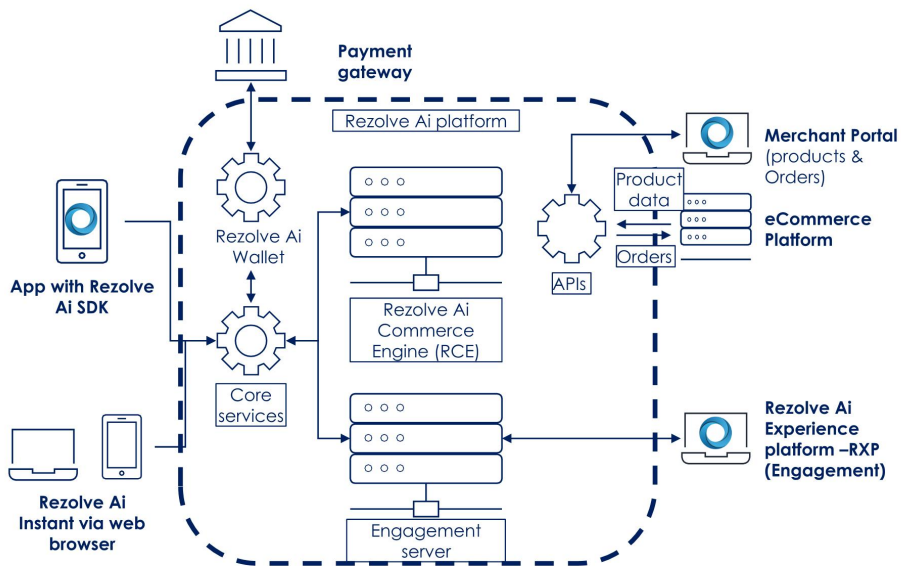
Payment gateway

Rezolve Ai platform

Merchant Portal (products & Orders)

Product data

eCommerce Platform

Rezolve Ai Wallet

App with Rezolve Ai SDK

APIs

Orders

Rezolve Ai Commerce Engine (RCE)

Core services

Rezolve Ai Experience platform –RXP (Engagement)

Rezolve Ai Instant via web browser

Engagement server